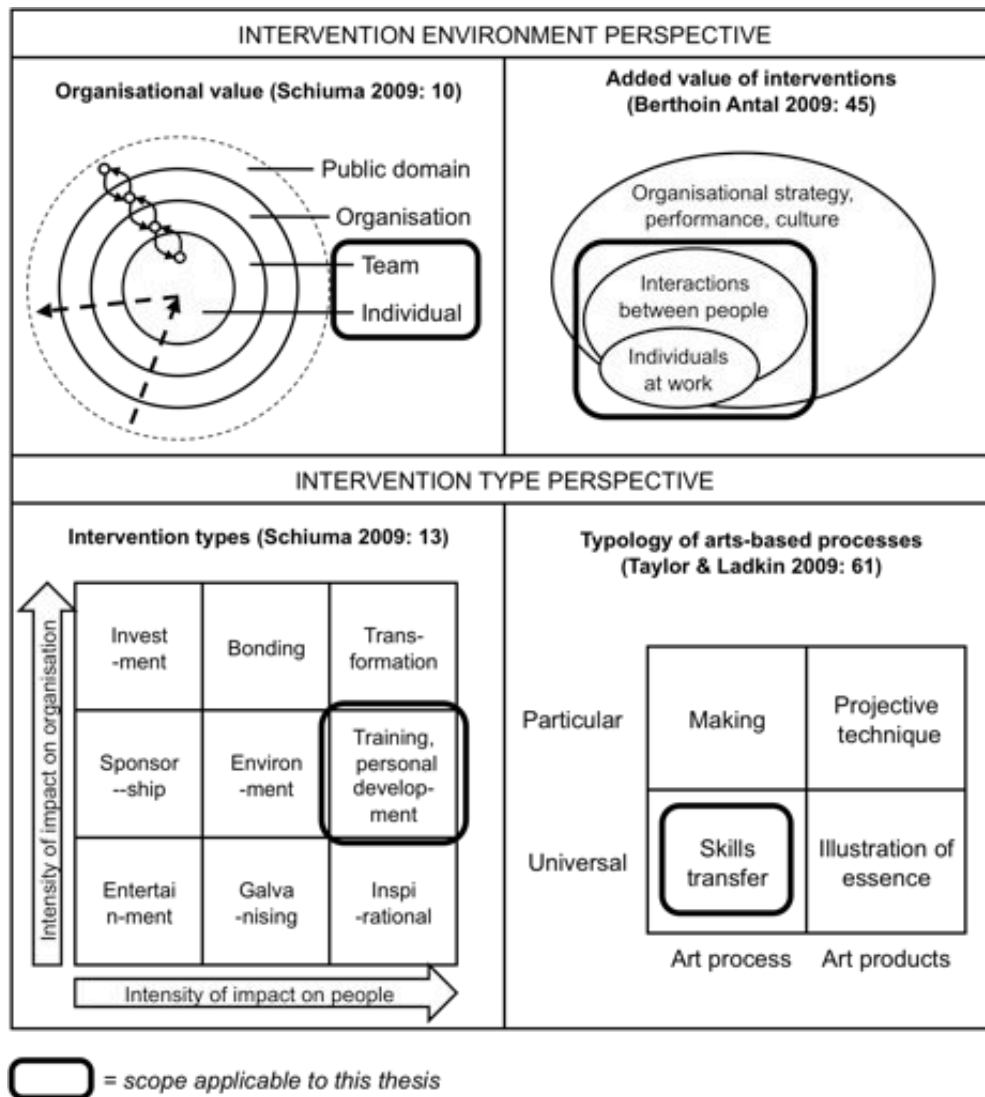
INTERVENTION ENVIRONMENT PERSPECTIVE

**Organisational value (Schiuma 2009: 10)**

Public domain

Organisation

Team

Individual

**Added value of interventions (Berthoin Antal 2009: 45)**

Organisational strategy, performance, culture

Interactions between people

Individuals at work

INTERVENTION TYPE PERSPECTIVE

**Intervention types (Schiuma 2009: 13)**

Intensity of impact on organisation

| Invest-ment | Bonding | Trans-formation |
|---|---|---|
| Sponsor--ship | Environ-ment | Training, personal develop-ment |
| Entertai n-ment | Galva-nising | Inspi-rational |

Intensity of impact on people

**Typology of arts-based processes (Taylor & Ladkin 2009: 61)**

| | Art process | Art products |
|---|---|---|
| Particular | Making | Projective technique |
| Universal | Skills transfer | Illustration of essence |

= *scope applicable to this thesis*